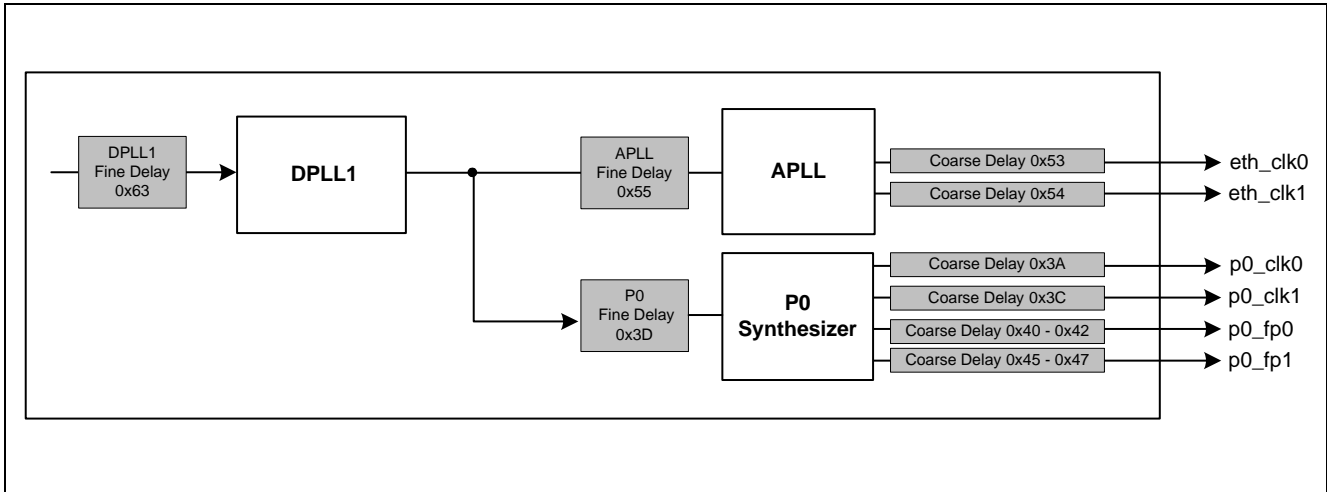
DPLL1 Fine Delay 0x63

DPLL1

APLL Fine Delay 0x55

APLL

Coarse Delay 0x53

eth_clk0

Coarse Delay 0x54

eth_clk1

P0 Fine Delay 0x3D

P0 Synthesizer

Coarse Delay 0x3A

p0_clk0

Coarse Delay 0x3C

p0_clk1

Coarse Delay 0x40 - 0x42

p0_fp0

Coarse Delay 0x45 - 0x47

p0_fp1